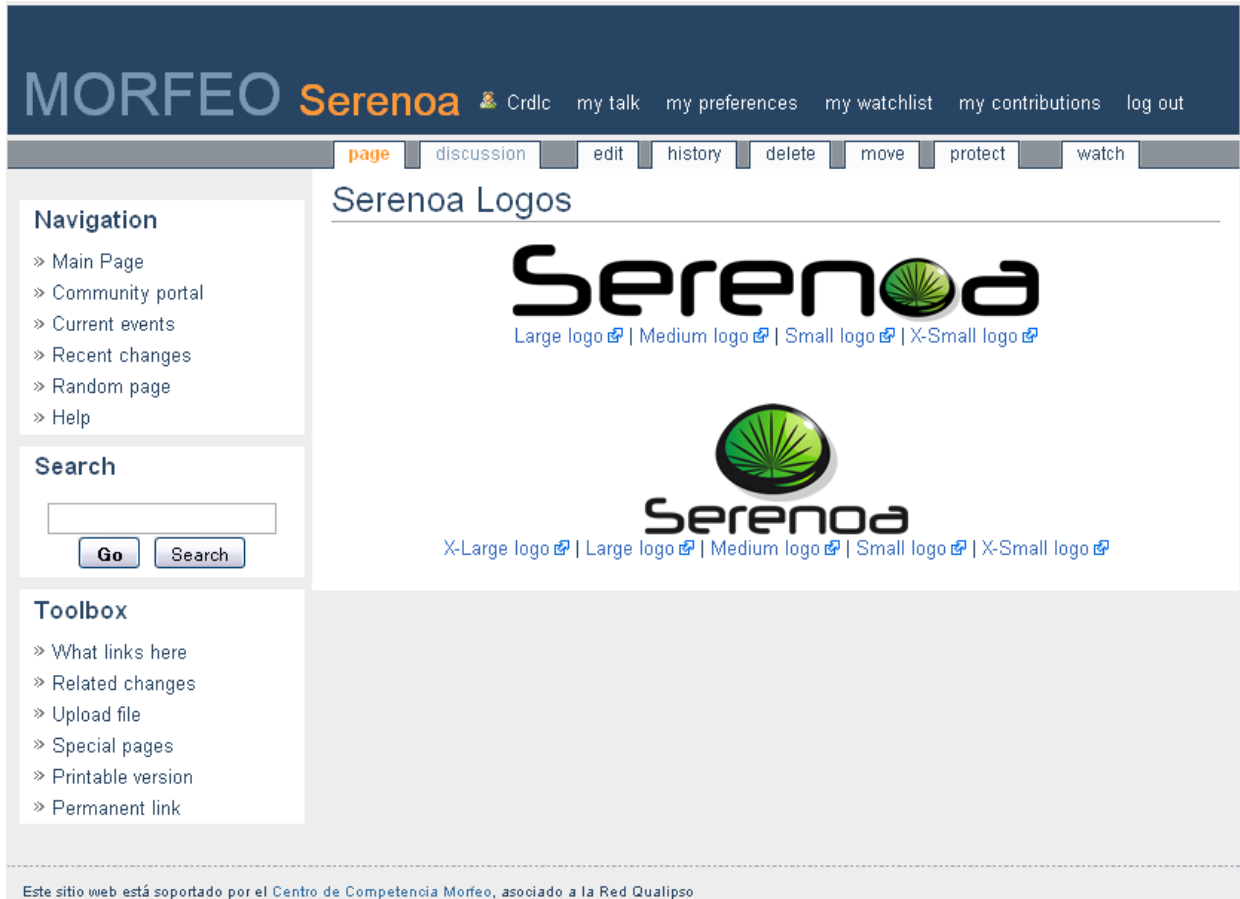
MORFEO Serenoa Crdlc my talk my preferences my watchlist my contributions log out

page discussion edit history delete move protect watch

Navigation
» Main Page
» Community portal
» Current events
» Recent changes
» Random page
» Help

Search
Go Search

Toolbox
» What links here
» Related changes
» Upload file
» Special pages
» Printable version
» Permanent link

Serenoa Logos

Serenoa
Large logo | Medium logo | Small logo | X-Small logo

Serenoa
X-Large logo | Large logo | Medium logo | Small logo | X-Small logo

Este sitio web está soportado por el Centro de Competencia Morfeo, asociado a la Red Qualipso